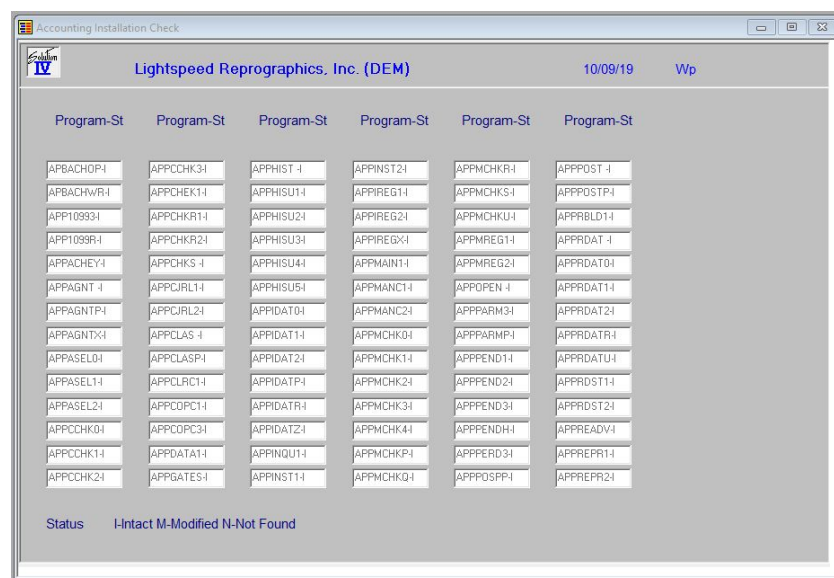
Accounting Installation Check

Solution IV

Lightspeed Reprographics, Inc. (DEM)

10/09/19

Wp

| Program-St | Program-St | Program-St | Program-St | Program-St | Program-St |
|---|---|---|---|---|---|
| APBACHOP-I | APPCCHK3-I | APPHIST -I | APPINST2-I | APPMCHKR-I | APPPOST -I |
| APBACHWR-I | APPCHEK1-I | APPHISU1-I | APPIREG1-I | APPMCHKS-I | APPPOSTP-I |
| APP10993-I | APPCHKR1-I | APPHISU2-I | APPIREG2-I | APPMCHKU-I | APPRBLD1-I |
| APP1099R-I | APPCHKR2-I | APPHISU3-I | APPIREGX-I | APPMREG1-I | APPRDAT -I |
| APPACHEY-I | APPCHKS -I | APPHISU4-I | APPMAIN1-I | APPMREG2-I | APPRDAT0-I |
| APPAGNT -I | APPCJRL1-I | APPHISU5-I | APPMANC1-I | APPOPEN -I | APPRDAT1-I |
| APPAGNTP-I | APPCJRL2-I | APPIDAT0-I | APPMANC2-I | APPPARM3-I | APPRDAT2-I |
| APPAGNTX-I | APPCLAS -I | APPIDAT1-I | APPMCHK0-I | APPPARMP-I | APPRDATR-I |
| APPASEL0-I | APPCLASP-I | APPIDAT2-I | APPMCHK1-I | APPPEND1-I | APPRDATU-I |
| APPASEL1-I | APPCLRC1-I | APPIDATP-I | APPMCHK2-I | APPPEND2-I | APPRDST1-I |
| APPASEL2-I | APPCOPC1-I | APPIDATR-I | APPMCHK3-I | APPPEND3-I | APPRDST2-I |
| APPCCHK0-I | APPCOPC3-I | APPIDATZ-I | APPMCHK4-I | APPPENDH-I | APPREADV-I |
| APPCCHK1-I | APPDATA1-I | APPINQU1-I | APPMCHKP-I | APPPERD3-I | APPREPR1-I |
| APPCCHK2-I | APPGATES-I | APPINST1-I | APPMCHKQ-I | APPPOSPP-I | APPREPR2-I |

Status I-Intact M-Modified N-Not Found